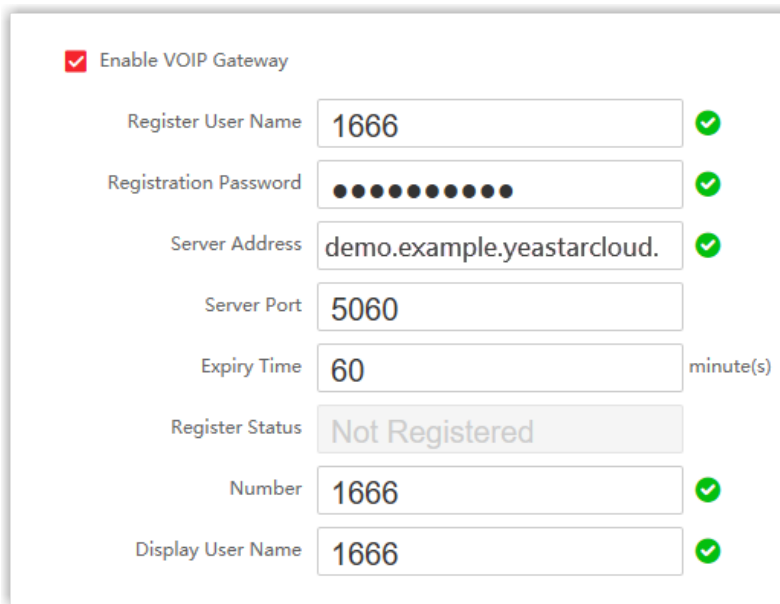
Enable VOIP Gateway

Register User Name 1666

Registration Password ●●●●●●●●●●

Server Address demo.example.yeastarcloud.

Server Port 5060

Expiry Time 60 minute(s)

Register Status Not Registered

Number 1666

Display User Name 1666